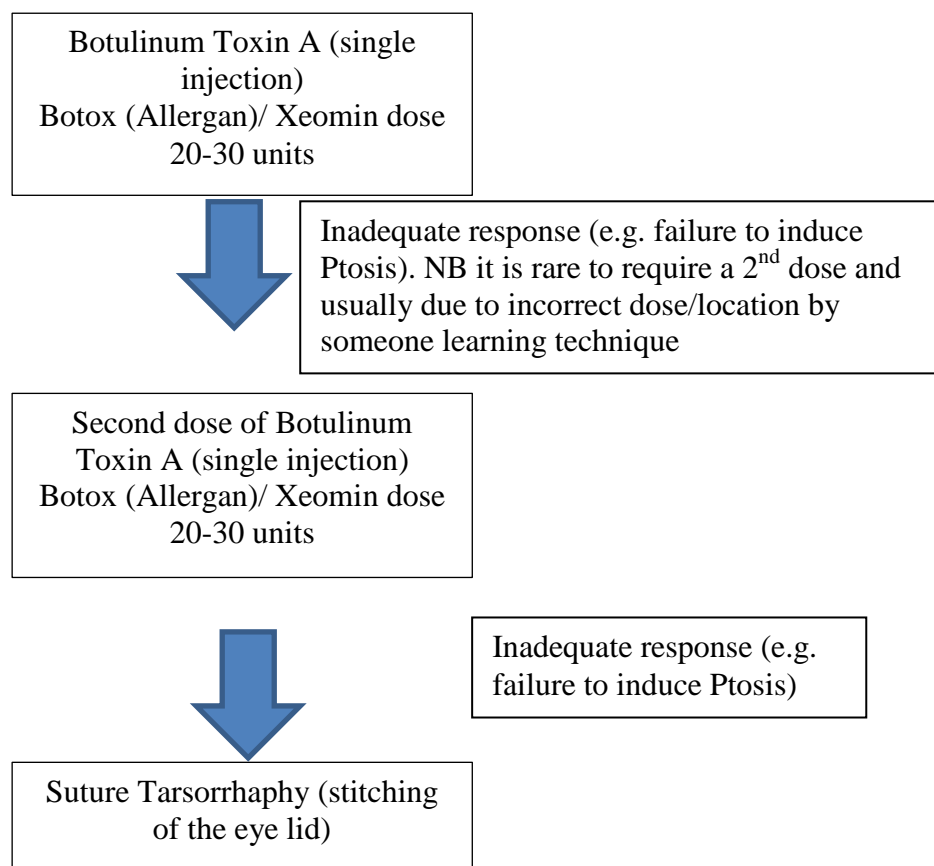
Botulinum Toxin A (single injection)
Botox (Allergan)/ Xeomin dose 20-30 units

Inadequate response (e.g. failure to induce Ptosis). NB it is rare to require a $2^{nd}$ dose and usually due to incorrect dose/location by someone learning technique

Second dose of Botulinum Toxin A (single injection)
Botox (Allergan)/ Xeomin dose 20-30 units

Inadequate response (e.g. failure to induce Ptosis)

Suture Tarsorrhaphy (stitching of the eye lid)